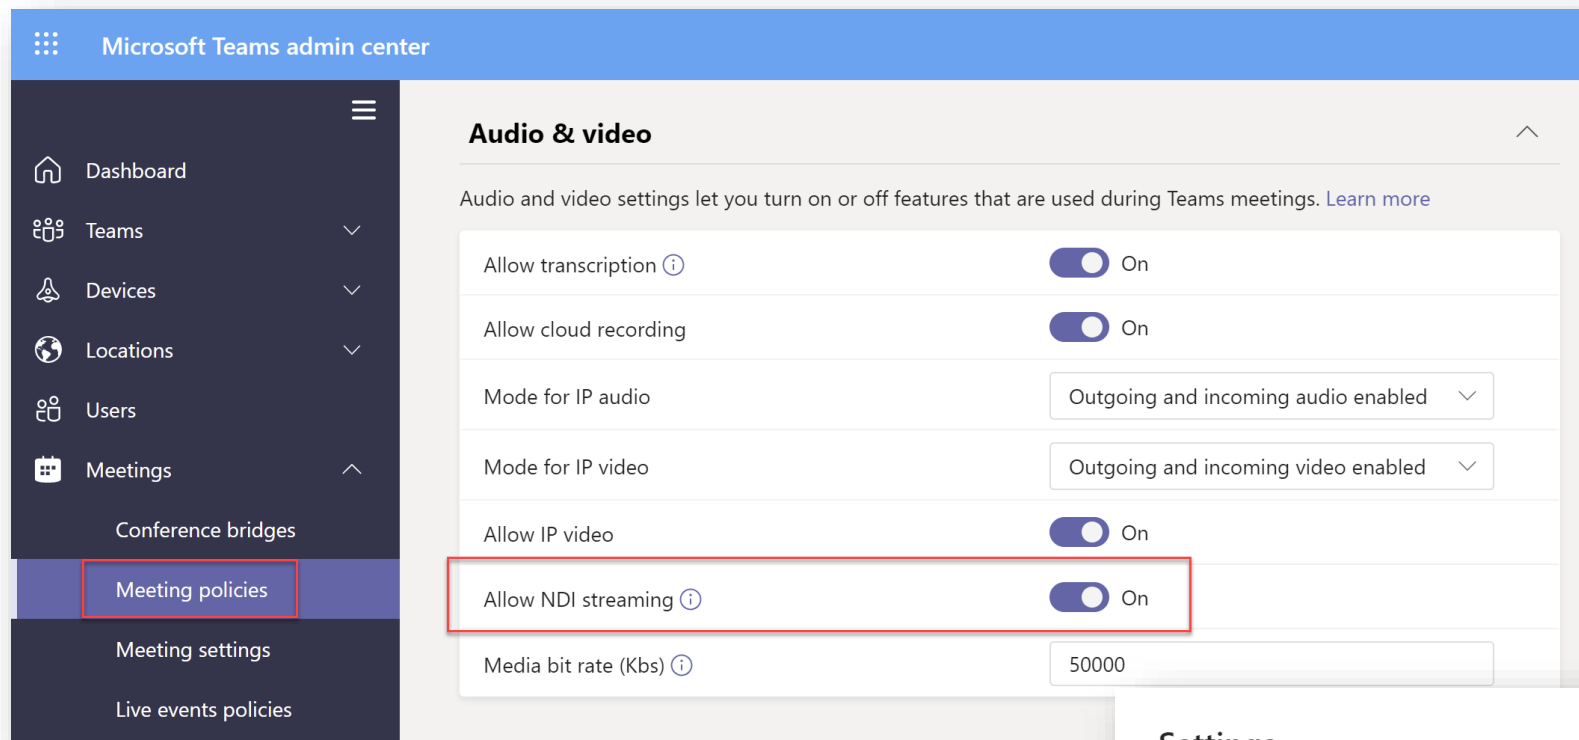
Microsoft Teams admin center

Dashboard
Teams
Devices
Locations
Users
Meetings
Conference bridges
Meeting policies
Meeting settings
Live events policies

Audio & video

Audio and video settings let you turn on or off features that are used during Teams meetings. Learn more

Allow transcription On
Allow cloud recording On
Mode for IP audio Outgoing and incoming audio enabled
Mode for IP video Outgoing and incoming video enabled
Allow IP video On
Allow NDI streaming On
Media bit rate (Kbs) 50000

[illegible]